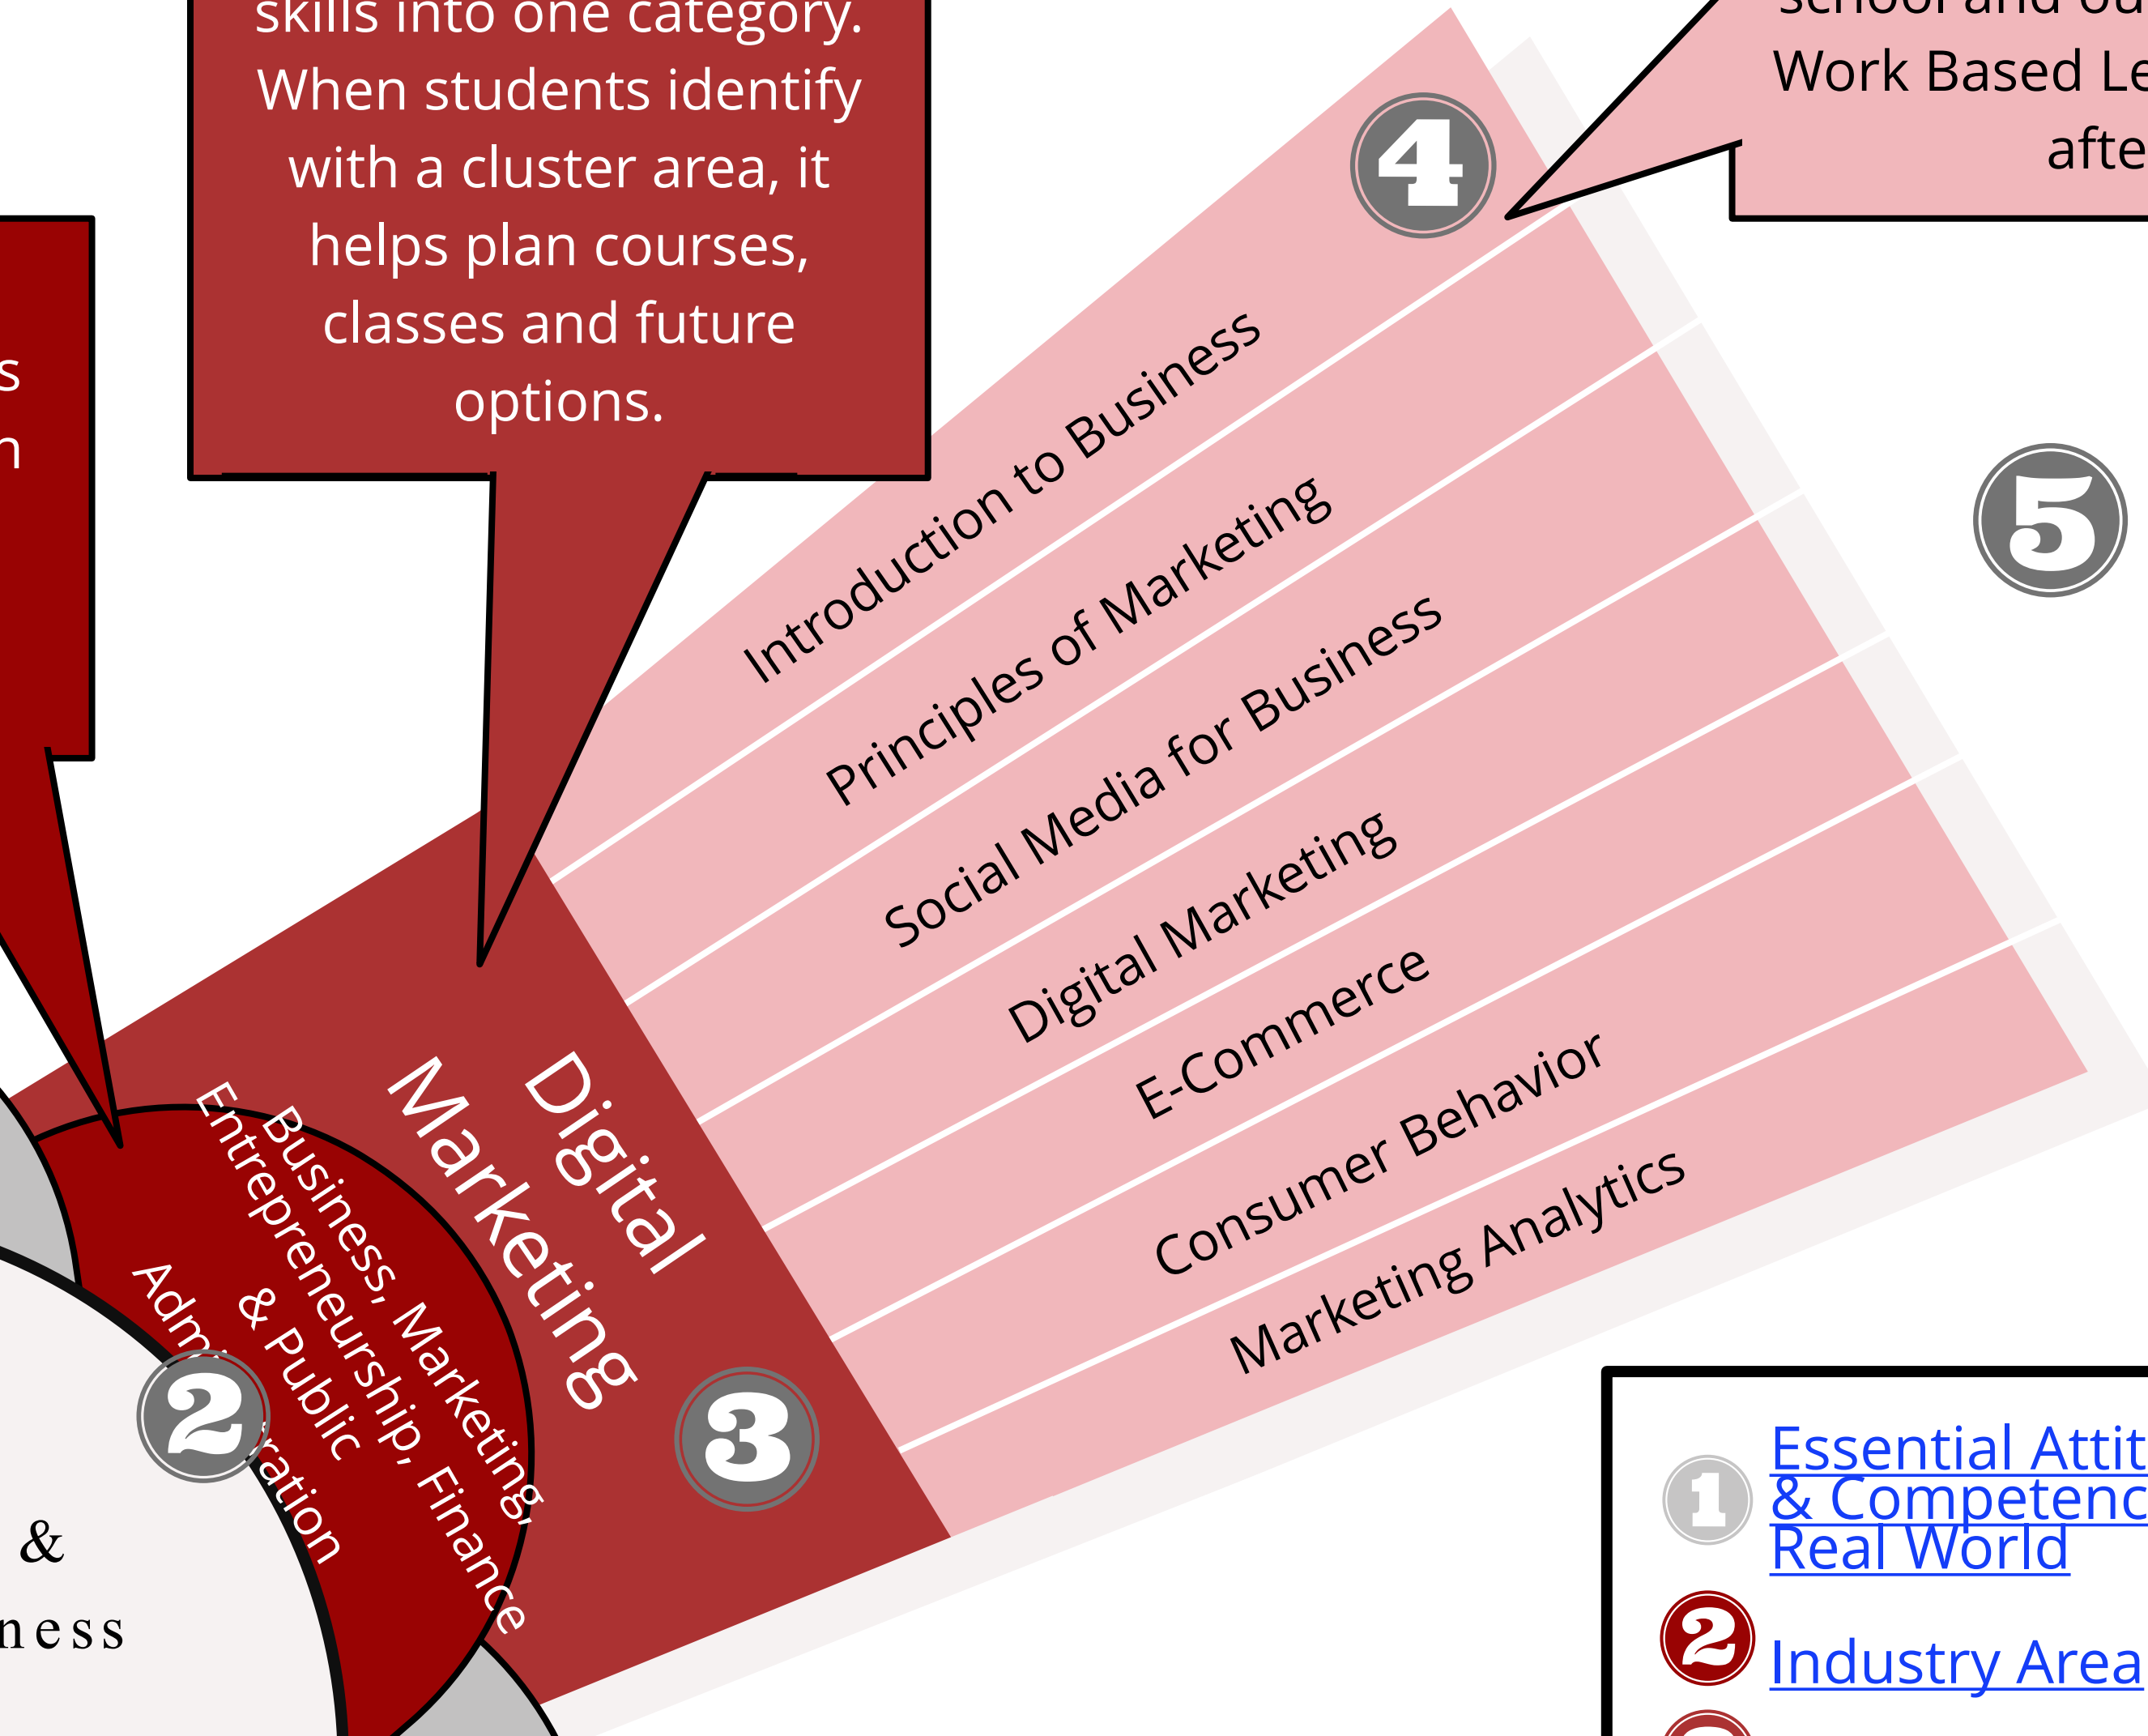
skills into one category. When students identify with a cluster area, it helps plan courses, classes and future options.

s
n

school and ou
Work Based Le
afte

4

5

Introduction to Business
Principles of Marketing
Social Media for Business
Digital Marketing
E-Commerce
Consumer Behavior
Marketing Analytics

Digital Marketing

3

Business, Marketing, Entrepreneurship, Finance & Public Administration

2

&
ness

1 Essential Attit & Competenc Real World
2 Industry Area